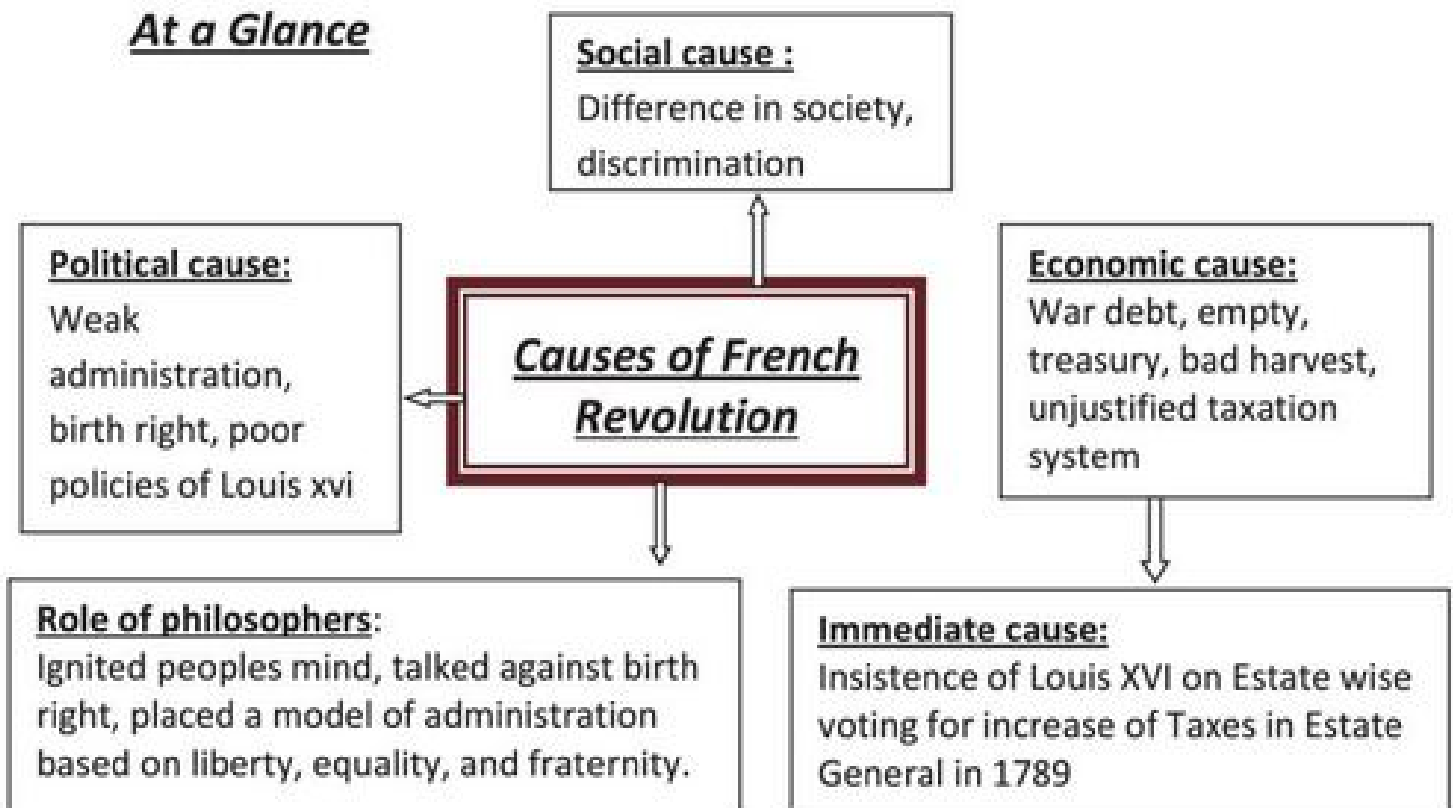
At a Glance

Social cause :
Difference in society, discrimination

Political cause:
Weak administration, birth right, poor policies of Louis xvi

Causes of French Revolution

Economic cause:
War debt, empty, treasury, bad harvest, unjustified taxation system

Role of philosophers:
Ignited peoples mind, talked against birth right, placed a model of administration based on liberty, equality, and fraternity.

Immediate cause:
Insistence of Louis XVI on Estate wise voting for increase of Taxes in Estate General in 1789